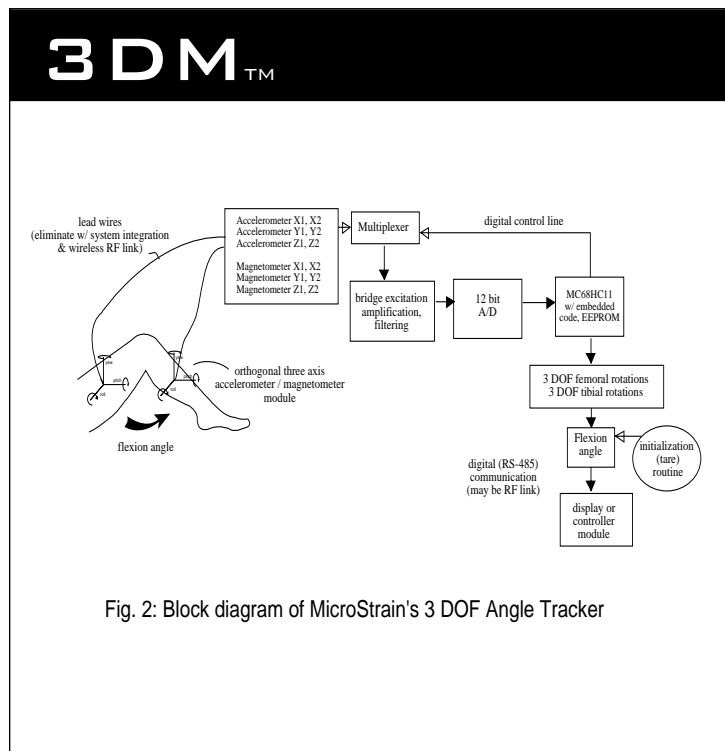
3DM™

lead wires (eliminate w/ system integration & wireless RF link)

Accelerometer X1, X2
Accelerometer Y1, Y2
Accelerometer Z1, Z2

Magnetometer X1, X2
Magnetometer Y1, Y2
Magnetometer Z1, Z2

Multiplexer

digital control line

bridge excitation amplification, filtering

12 bit A/D

MC68HC11 w/ embedded code, EEPROM

yaw
pitch
roll
yaw
pitch
roll

orthogonal three axis accelerometer / magnetometer module

flexion angle

3 DOF femoral rotations
3 DOF tibial rotations

Flexion angle

initialization (tare) routine

digital (RS-485) communication (may be RF link)

display or controller module

Fig. 2: Block diagram of MicroStrain's 3 DOF Angle Tracker